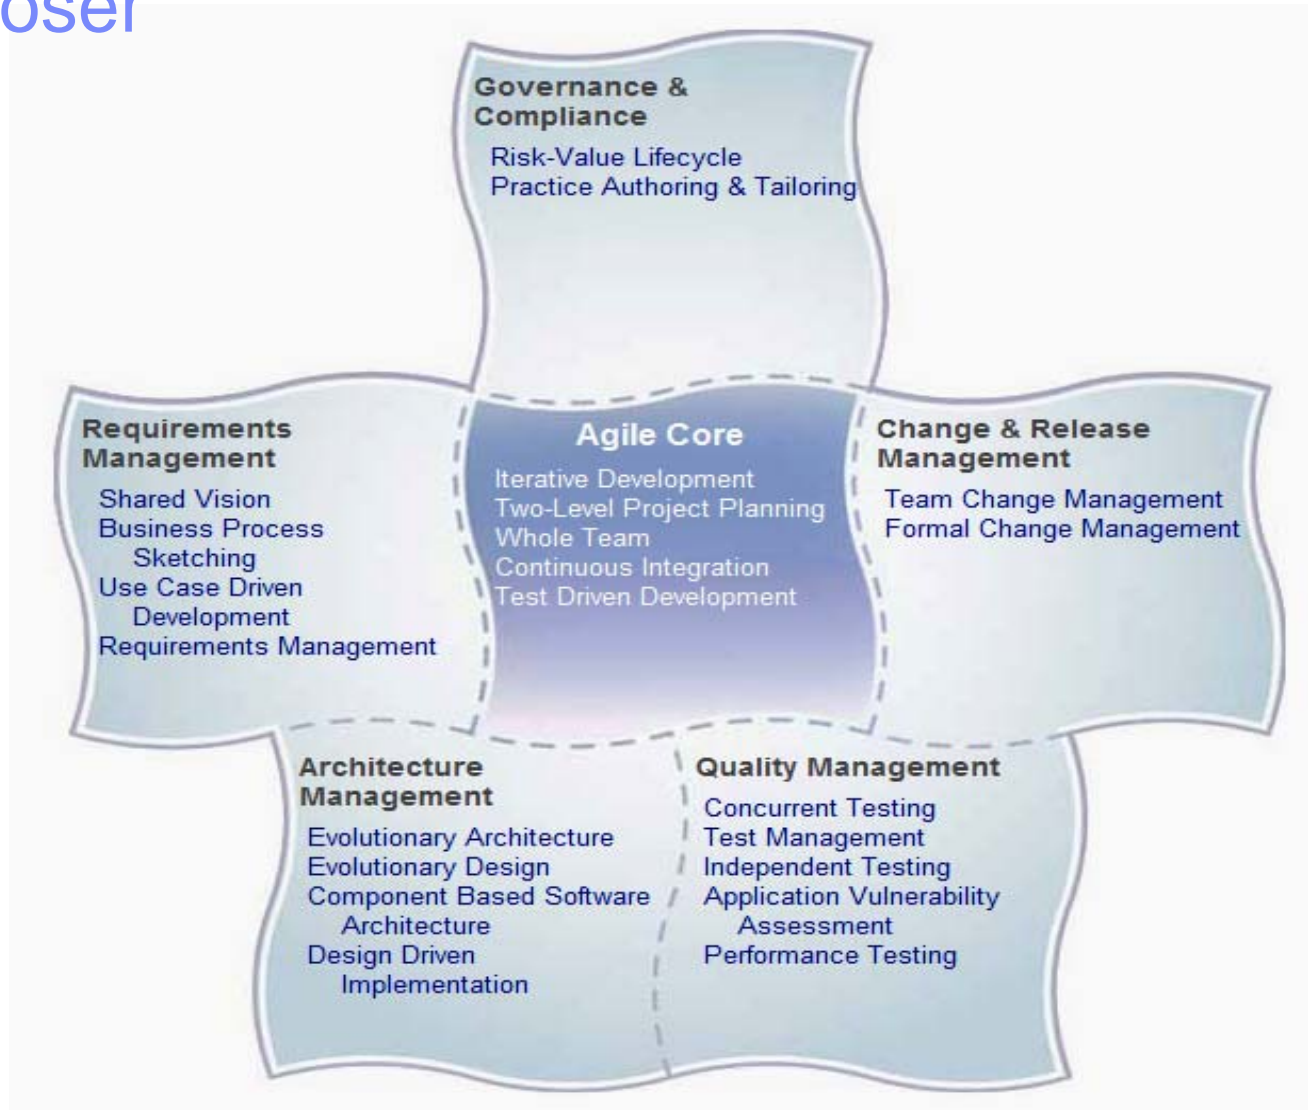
oser

Governance & Compliance
Risk-Value Lifecycle
Practice Authoring & Tailoring

Requirements Management
Shared Vision
Business Process Sketching
Use Case Driven Development
Requirements Management

Agile Core
Iterative Development
Two-Level Project Planning
Whole Team
Continuous Integration
Test Driven Development

Change & Release Management
Team Change Management
Formal Change Management

Architecture Management
Evolutionary Architecture
Evolutionary Design
Component Based Software Architecture
Design Driven Implementation

Quality Management
Concurrent Testing
Test Management
Independent Testing
Application Vulnerability Assessment
Performance Testing